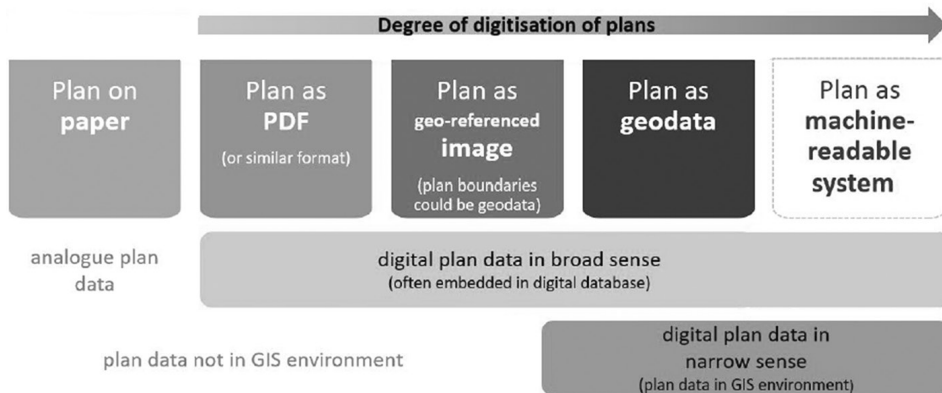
Degree of digitisation of plans

Plan on paper

Plan as PDF
(or similar format)

Plan as geo-referenced image
(plan boundaries could be geodata)

Plan as geodata

Plan as machine-readable system

analogue plan data

digital plan data in broad sense
(often embedded in digital database)

plan data not in GIS environment

digital plan data in narrow sense
(plan data in GIS environment)